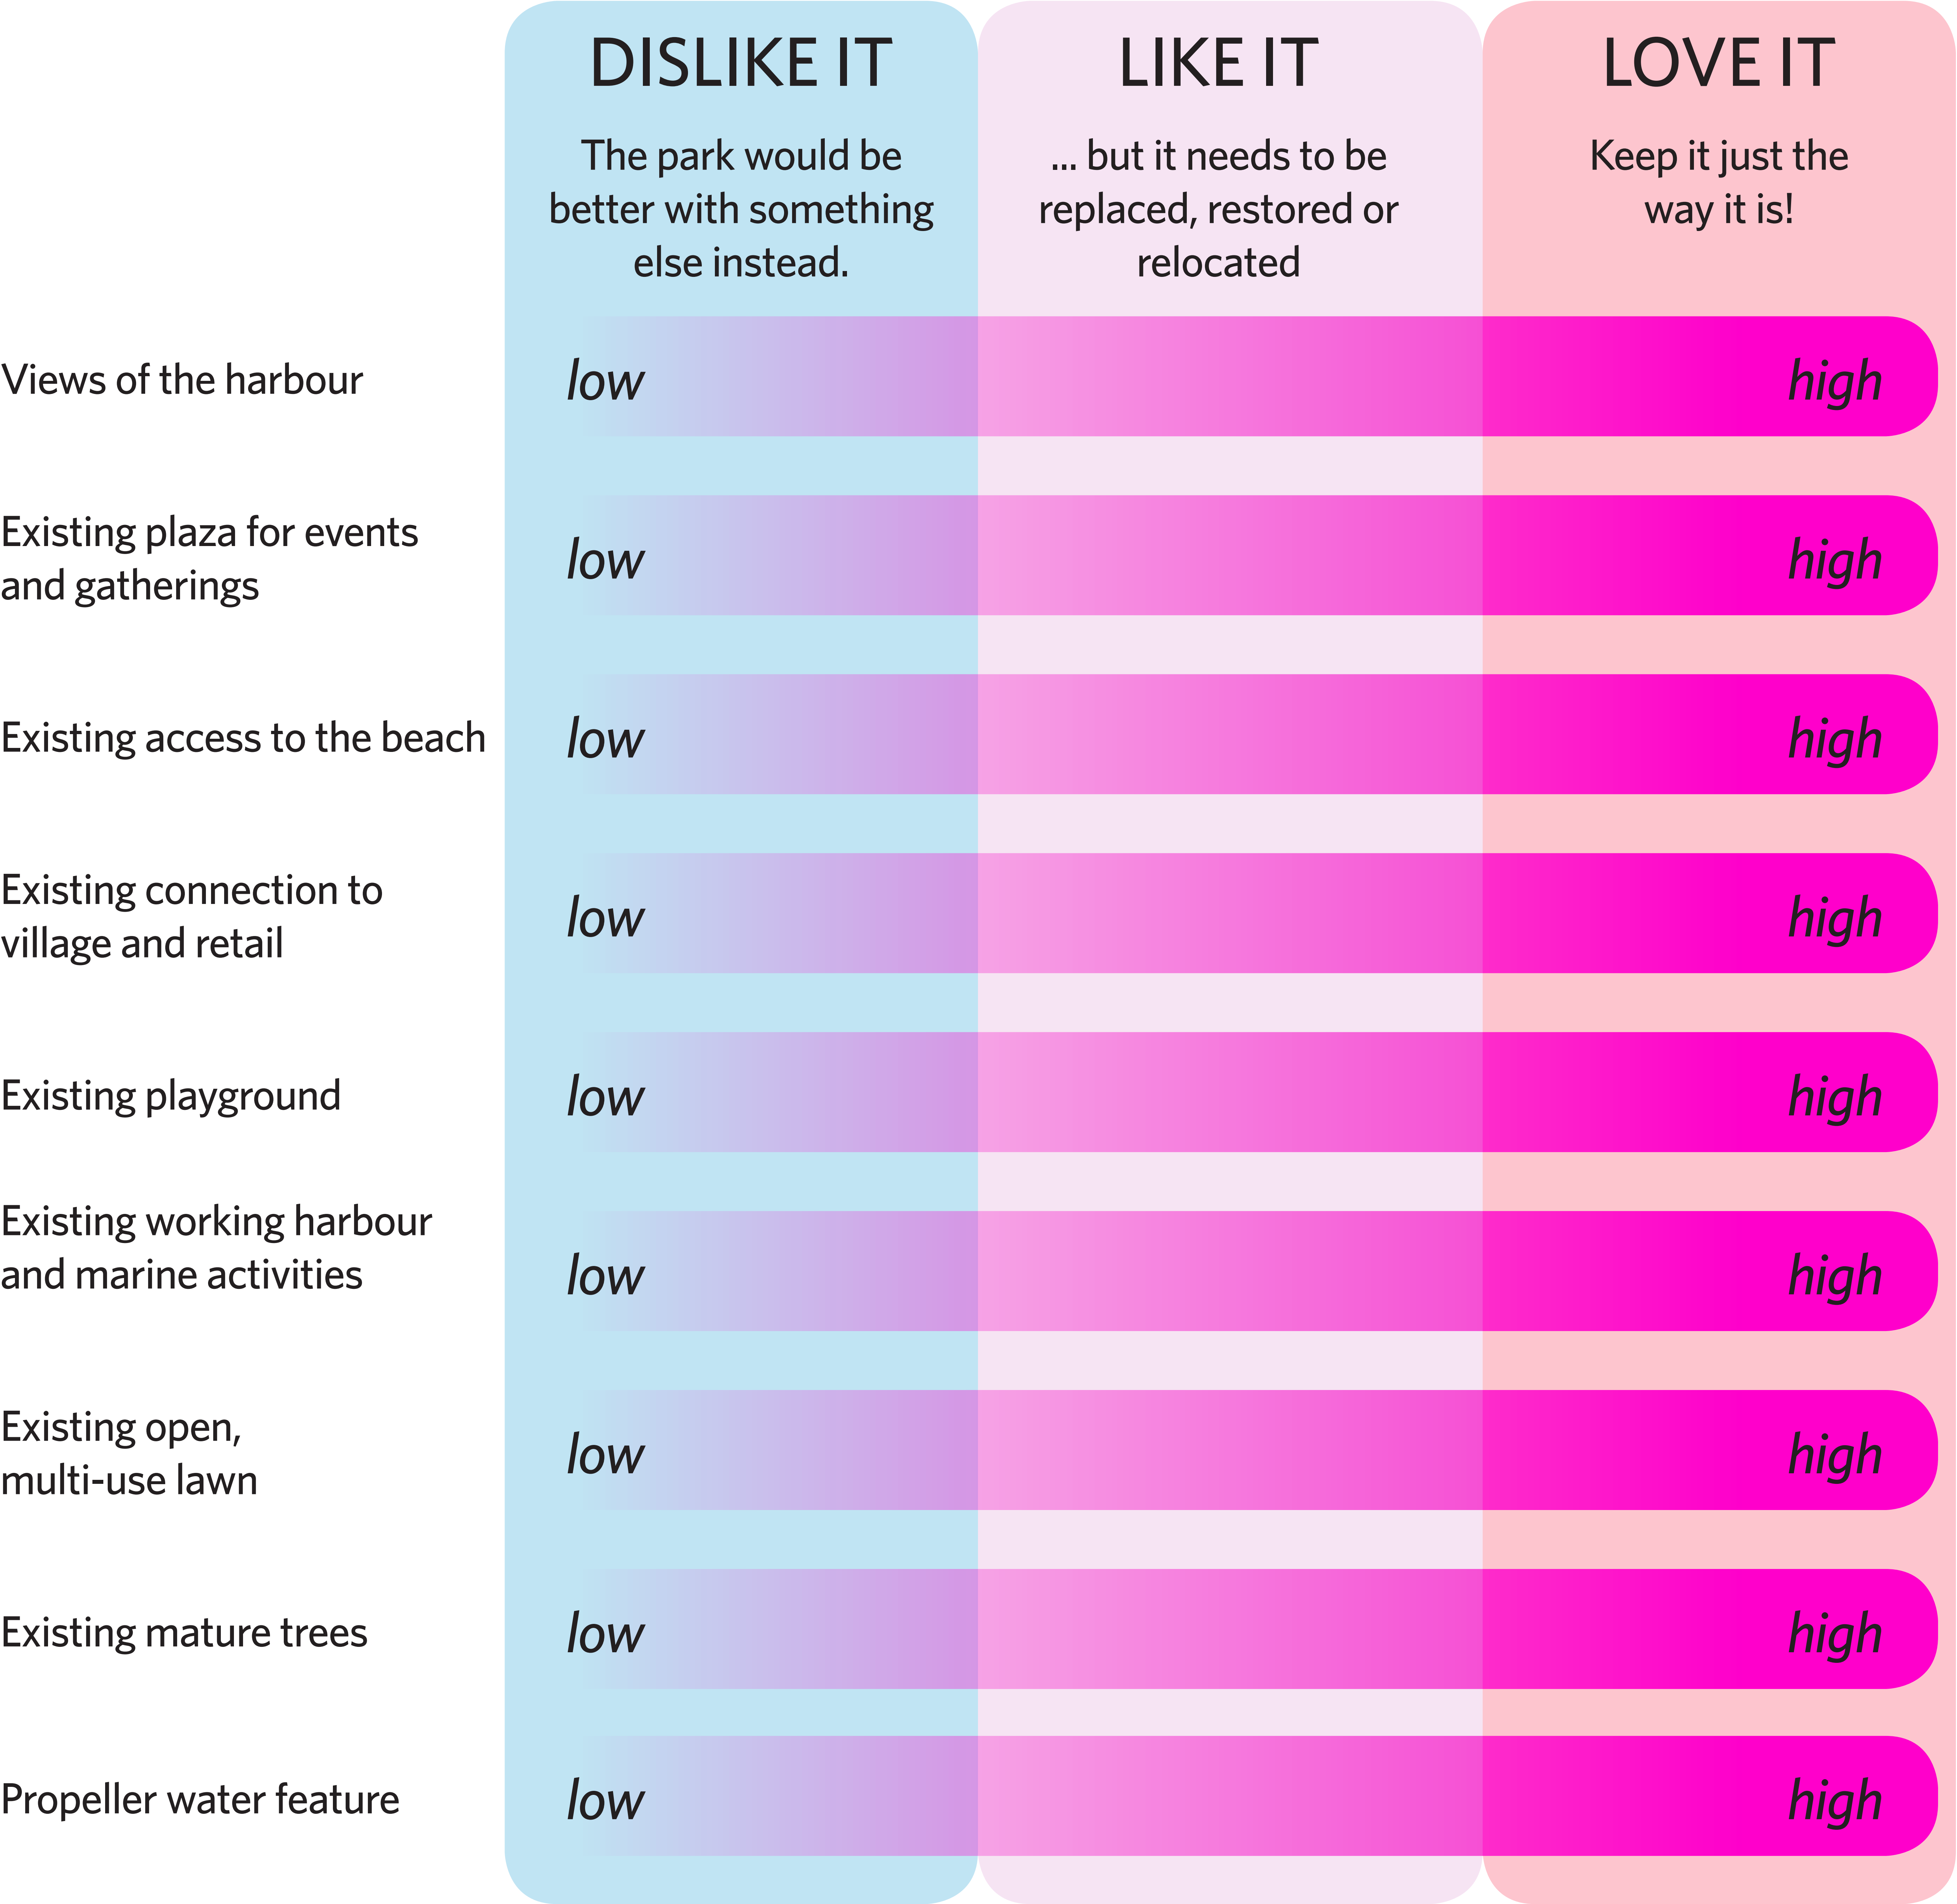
| | DISLIKE IT<br>The park would be better with something else instead. | LIKE IT<br>... but it needs to be replaced, restored or relocated | LOVE IT<br>Keep it just the way it is! |
|---|---|---|---|
| Views of the harbour | low | | high |
| Existing plaza for events and gatherings | low | | high |
| Existing access to the beach | low | | high |
| Existing connection to village and retail | low | | high |
| Existing playground | low | | high |
| Existing working harbour and marine activities | low | | high |
| Existing open, multi-use lawn | low | | high |
| Existing mature trees | low | | high |
| Propeller water feature | low | | high |